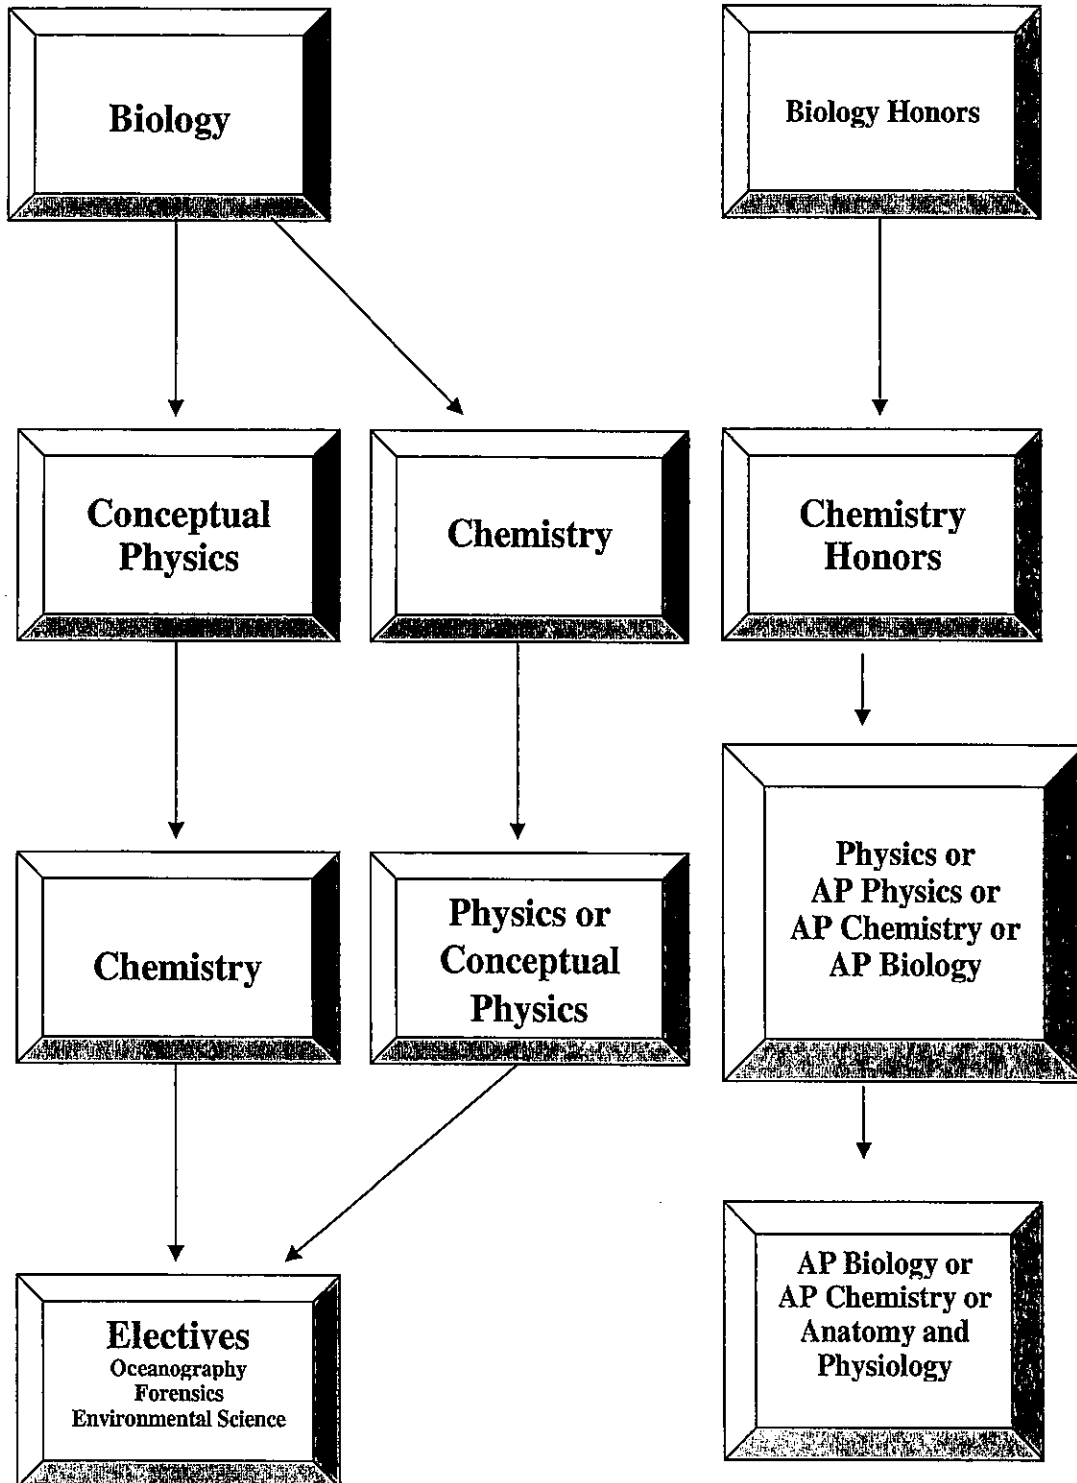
Biology

Biology Honors

Conceptual Physics

Chemistry

Chemistry Honors

Physics or AP Physics or AP Chemistry or AP Biology

Chemistry

Physics or Conceptual Physics

AP Biology or AP Chemistry or Anatomy and Physiology

Electives
Oceanography
Forensics
Environmental Science